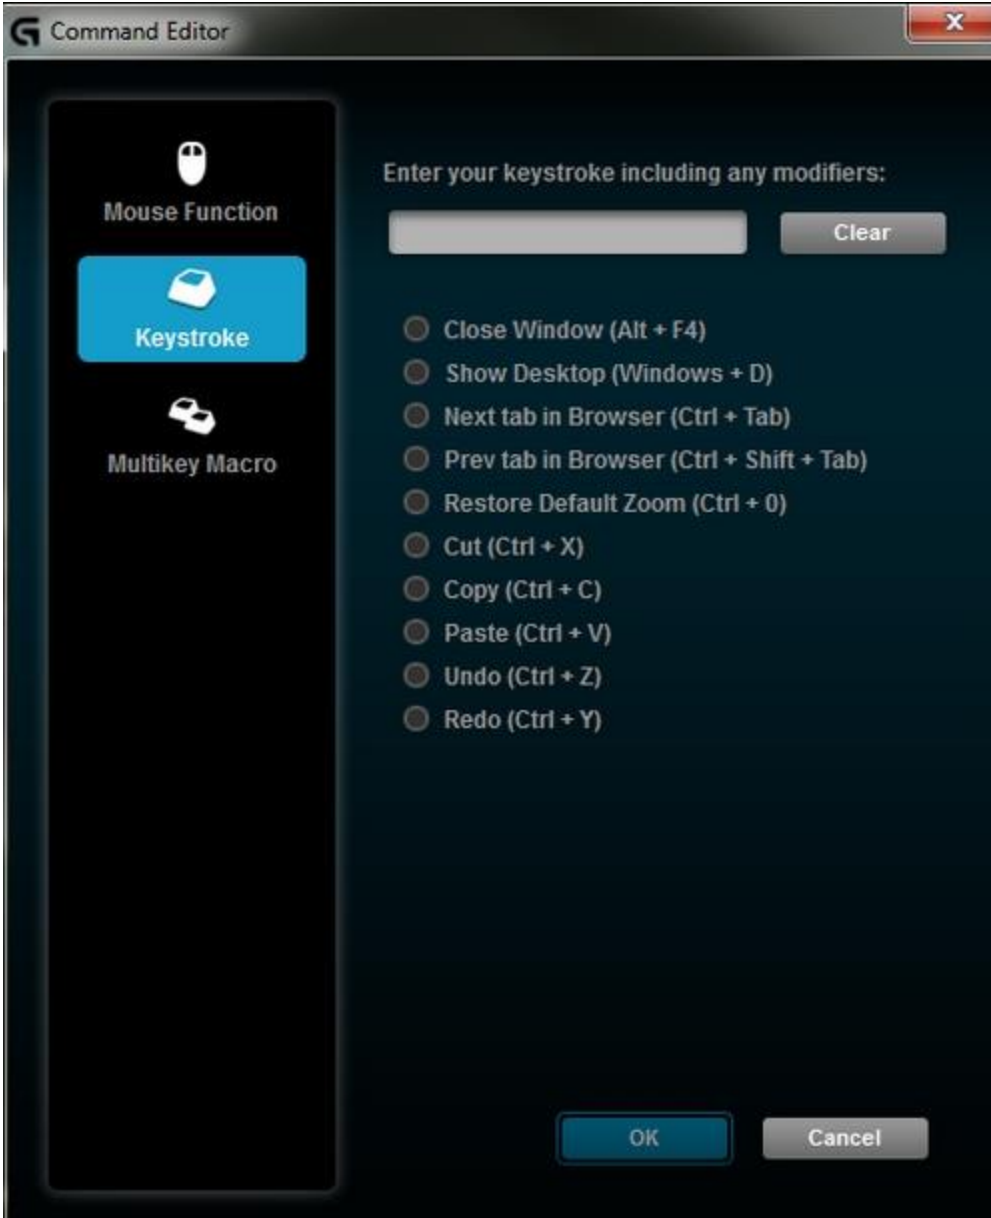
Command Editor

Mouse Function

Keystroke

Multikey Macro

Enter your keystroke including any modifiers:

Clear

Close Window (Alt + F4)
Show Desktop (Windows + D)
Next tab in Browser (Ctrl + Tab)
Prev tab in Browser (Ctrl + Shift + Tab)
Restore Default Zoom (Ctrl + 0)
Cut (Ctrl + X)
Copy (Ctrl + C)
Paste (Ctrl + V)
Undo (Ctrl + Z)
Redo (Ctrl + Y)

OK

Cancel